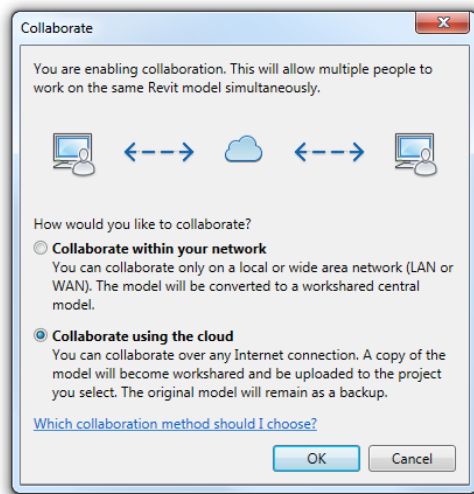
Collaborate

You are enabling collaboration. This will allow multiple people to work on the same Revit model simultaneously.

How would you like to collaborate?

Collaborate within your network
You can collaborate only on a local or wide area network (LAN or WAN). The model will be converted to a workshared central model.

Collaborate using the cloud
You can collaborate over any Internet connection. A copy of the model will become workshared and be uploaded to the project you select. The original model will remain as a backup.

Which collaboration method should I choose?

OK

Cancel